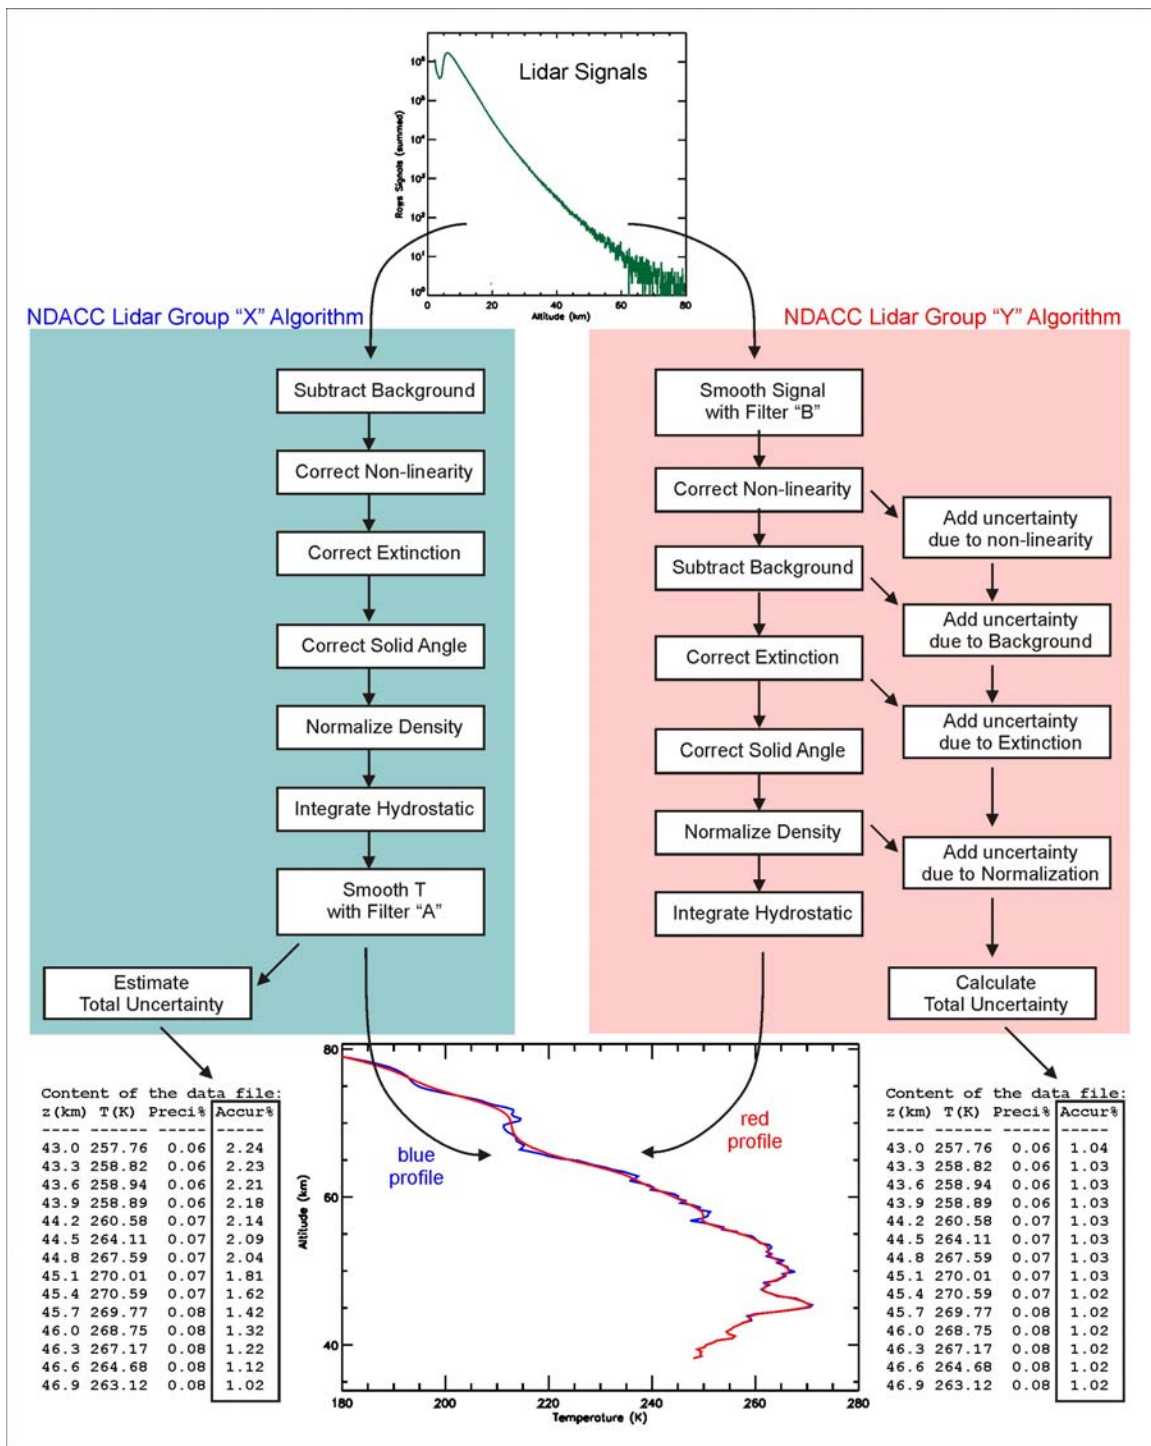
Lidar Signals

Rays Signals (summed)

$10^6$ $10^5$ $10^4$ $10^3$ $10^2$ $10^1$ $10^0$

0 20 40 60 80

Altitude (km)

NDACC Lidar Group "X" Algorithm

NDACC Lidar Group "Y" Algorithm

Subtract Background

Correct Non-linearity

Correct Extinction

Correct Solid Angle

Normalize Density

Integrate Hydrostatic

Smooth T with Filter "A"

Estimate Total Uncertainty

Smooth Signal with Filter "B"

Correct Non-linearity

Add uncertainty due to non-linearity

Subtract Background

Add uncertainty due to Background

Correct Extinction

Add uncertainty due to Extinction

Correct Solid Angle

Normalize Density

Add uncertainty due to Normalization

Integrate Hydrostatic

Calculate Total Uncertainty

Content of the data file:

| z(km) | T(K) | Preci% | Accur% |
|---|---|---|---|
| 43.0 | 257.76 | 0.06 | 2.24 |
| 43.3 | 258.82 | 0.06 | 2.23 |
| 43.6 | 258.94 | 0.06 | 2.21 |
| 43.9 | 258.89 | 0.06 | 2.18 |
| 44.2 | 260.58 | 0.07 | 2.14 |
| 44.5 | 264.11 | 0.07 | 2.09 |
| 44.8 | 267.59 | 0.07 | 2.04 |
| 45.1 | 270.01 | 0.07 | 1.81 |
| 45.4 | 270.59 | 0.07 | 1.62 |
| 45.7 | 269.77 | 0.08 | 1.42 |
| 46.0 | 268.75 | 0.08 | 1.32 |
| 46.3 | 267.17 | 0.08 | 1.22 |
| 46.6 | 264.68 | 0.08 | 1.12 |
| 46.9 | 263.12 | 0.08 | 1.02 |

80

60

40

Altitude (km)

blue profile

red profile

180 200 220 240 260 280

Temperature (K)

Content of the data file:

| z(km) | T(K) | Preci% | Accur% |
|---|---|---|---|
| 43.0 | 257.76 | 0.06 | 1.04 |
| 43.3 | 258.82 | 0.06 | 1.03 |
| 43.6 | 258.94 | 0.06 | 1.03 |
| 43.9 | 258.89 | 0.06 | 1.03 |
| 44.2 | 260.58 | 0.07 | 1.03 |
| 44.5 | 264.11 | 0.07 | 1.03 |
| 44.8 | 267.59 | 0.07 | 1.03 |
| 45.1 | 270.01 | 0.07 | 1.03 |
| 45.4 | 270.59 | 0.07 | 1.02 |
| 45.7 | 269.77 | 0.08 | 1.02 |
| 46.0 | 268.75 | 0.08 | 1.02 |
| 46.3 | 267.17 | 0.08 | 1.02 |
| 46.6 | 264.68 | 0.08 | 1.02 |
| 46.9 | 263.12 | 0.08 | 1.02 |